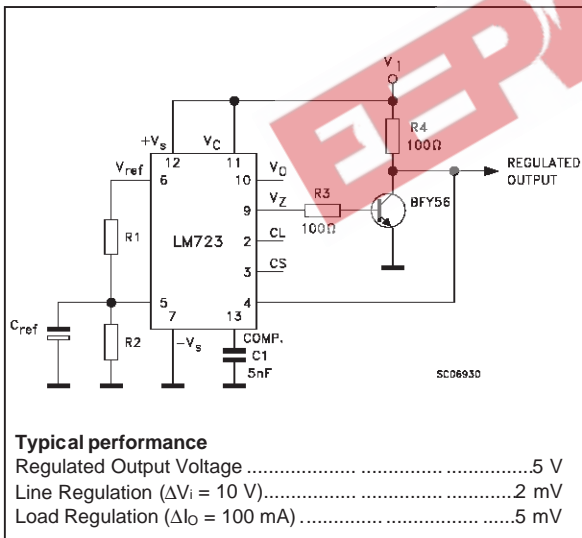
$V_1$

R4
100Ω

REGULATED
OUTPUT

$+V_s$ $V_C$
12 11
$V_{ref}$ 6 10 $V_O$
9 $V_Z$ R3 BFY56
LM723 2 CL
R1 100Ω
3 CS
5 4
$C_{ref}$
7 13
R2
$-V_s$ COMP.
C1
5nF

SC06930

EEPW

**Typical performance**
Regulated Output Voltage ...................... ................ ...................5 V
Line Regulation ($\Delta V_i$ = 10 V).................. ................ ............2 mV
Load Regulation ($\Delta I_O$ = 100 mA) ................ .................. ......5 mV